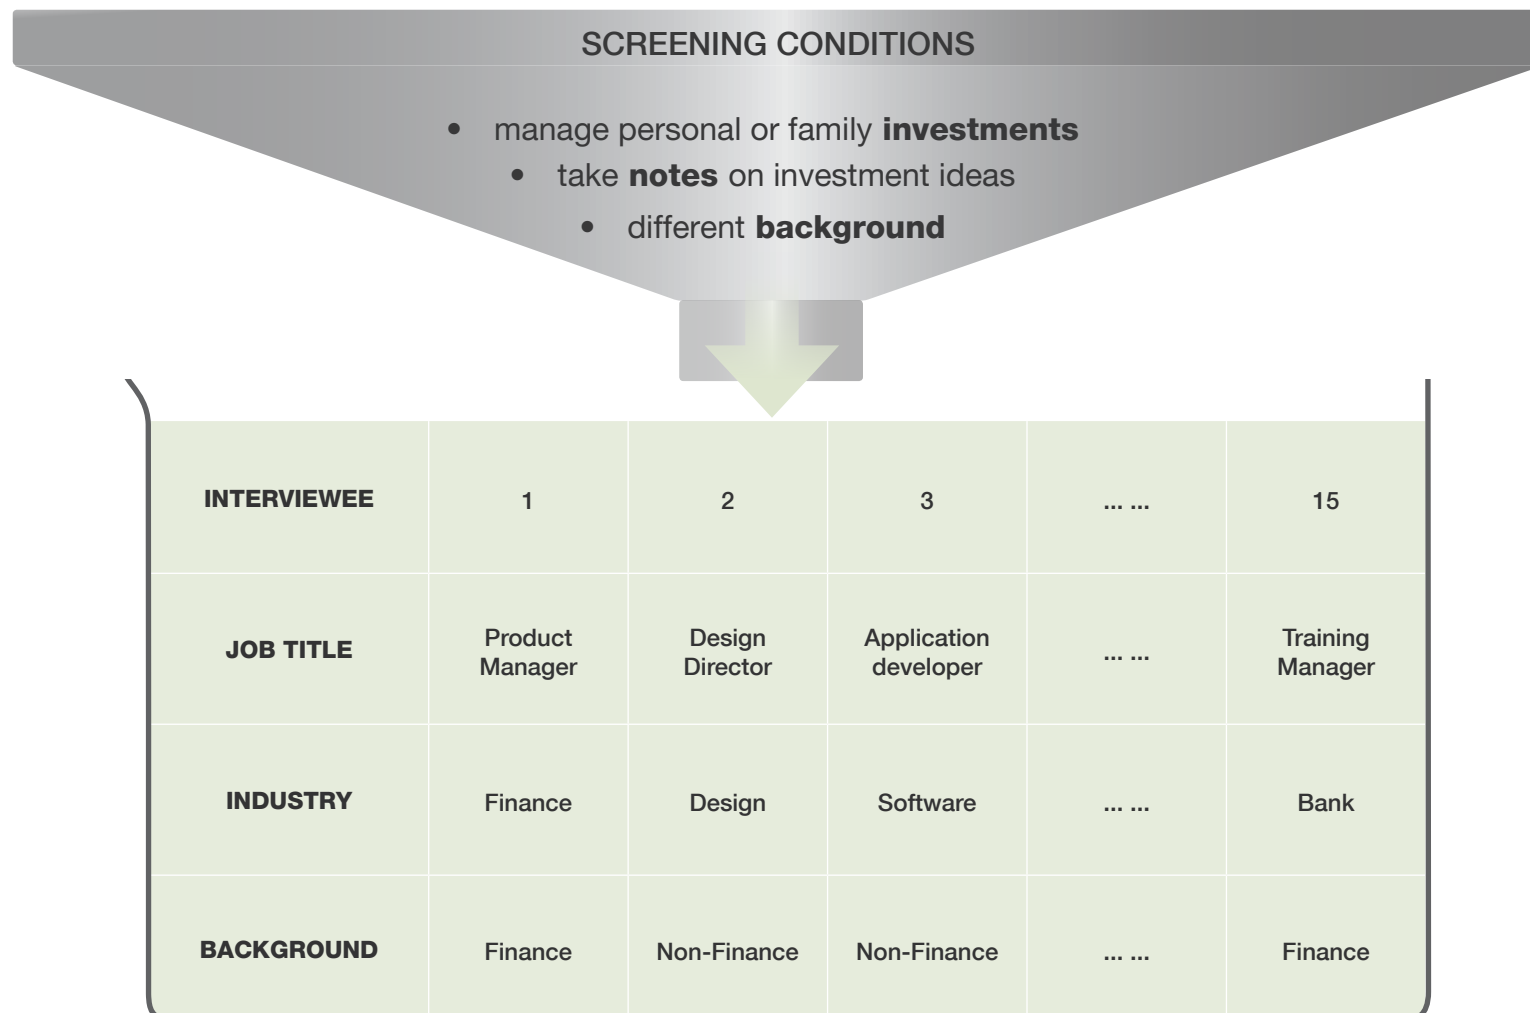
SCREENING CONDITIONS

- manage personal or family **investments**
- take **notes** on investment ideas
- different **background**

| INTERVIEWEE | 1 | 2 | 3 | ... ... | 15 |
|---|---|---|---|---|---|
| JOB TITLE | Product Manager | Design Director | Application developer | ... ... | Training Manager |
| INDUSTRY | Finance | Design | Software | ... ... | Bank |
| BACKGROUND | Finance | Non-Finance | Non-Finance | ... ... | Finance |